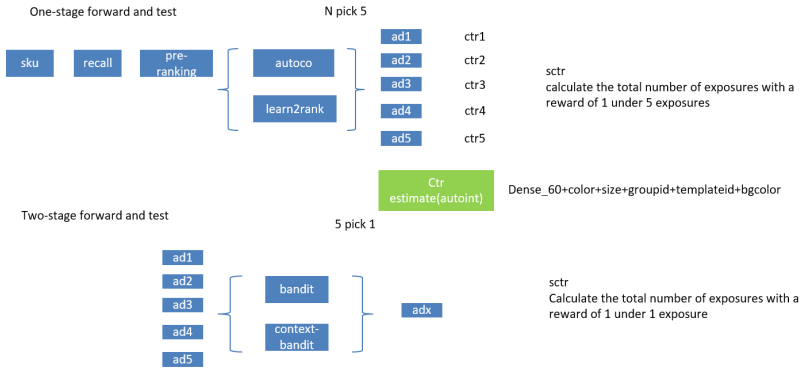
One-stage forward and test

N pick 5

sku

recall

pre-ranking

autoco

learn2rank

ad1

ctr1

ad2

ctr2

ad3

ctr3

ad4

ctr4

ad5

ctr5

sctr
calculate the total number of exposures with a reward of 1 under 5 exposures

Ctr estimate(autoint)

Dense_60+color+size+groupid+templateid+bgcolor

Two-stage forward and test

5 pick 1

ad1

ad2

ad3

ad4

ad5

bandit

context-bandit

adx

sctr
Calculate the total number of exposures with a reward of 1 under 1 exposure